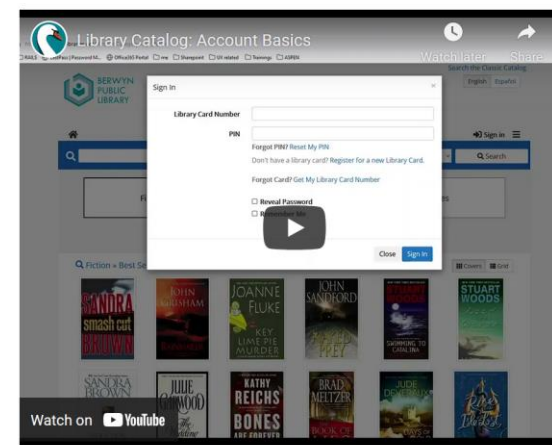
Library Catalog: Account Basics

Watch later

Share

KHLS LastPass | Password M... Office365 Portal me Sharepoint UX related Trainings ASPEN

Search the Classic Catalog

English Español

BERWYN PUBLIC LIBRARY

Sign In

Sign In

Library Card Number

PIN

Forgot PIN? Reset My PIN

Don't have a library card? Register for a new Library Card.

Forgot Card? Get My Library Card Number

Reveal Password

Remember Me

Close

Sign In

Search

Fiction » Best Se

Covers

Grid

SANDRA BROWN smash cut

JOHN GRISHAM

JOANNE FLUKE KEY LIME PIE MURDER

JOHN SANDFORD

STUART WOODS

SANDRA BROWN

JULIE GARWOOD

KATHY REICHS BONES ARE FOREVER

BRAD MELTZER

JUDE DEVERAUX

Watch on YouTube